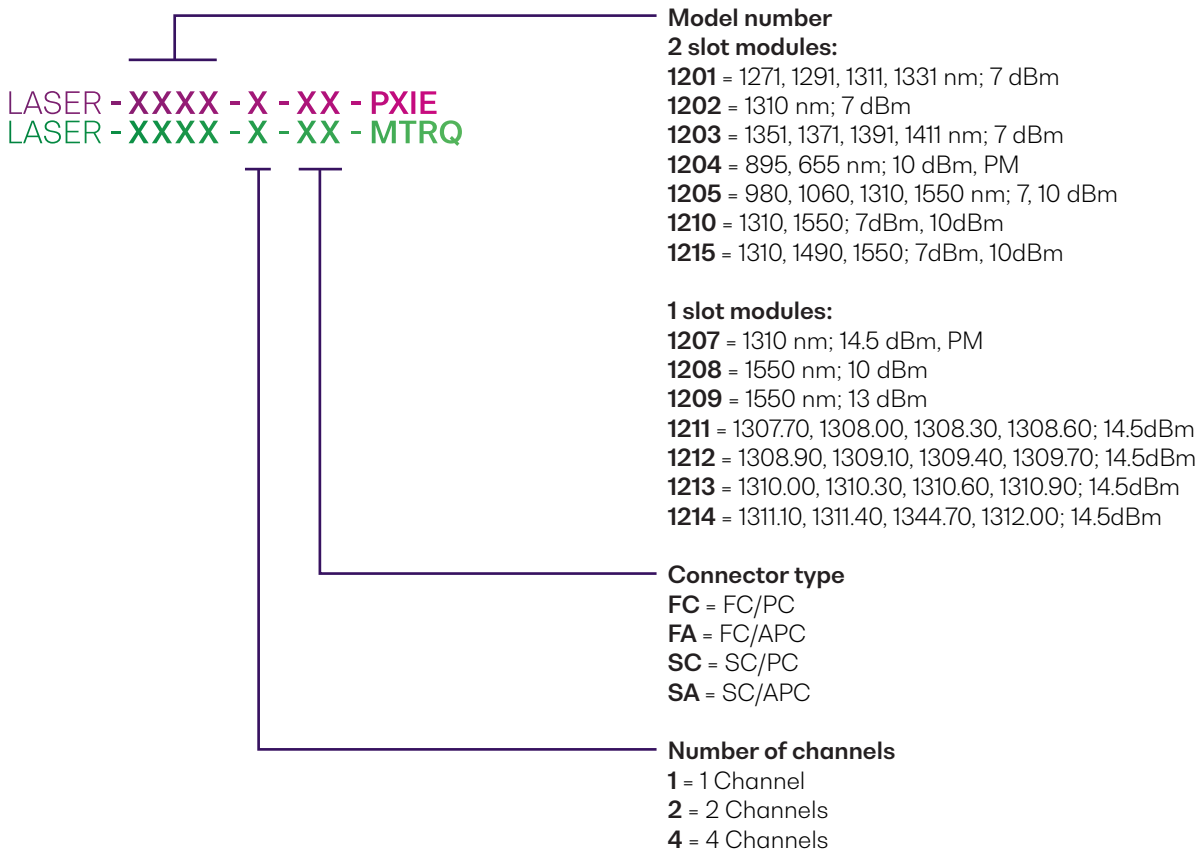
LASER - XXXX - X - XX - PXIE
LASER - XXXX - X - XX - MTRQ

Model number
2 slot modules:
1201 = 1271, 1291, 1311, 1331 nm; 7 dBm
1202 = 1310 nm; 7 dBm
1203 = 1351, 1371, 1391, 1411 nm; 7 dBm
1204 = 895, 655 nm; 10 dBm, PM
1205 = 980, 1060, 1310, 1550 nm; 7, 10 dBm
1210 = 1310, 1550; 7dBm, 10dBm
1215 = 1310, 1490, 1550; 7dBm, 10dBm

1 slot modules:
1207 = 1310 nm; 14.5 dBm, PM
1208 = 1550 nm; 10 dBm
1209 = 1550 nm; 13 dBm
1211 = 1307.70, 1308.00, 1308.30, 1308.60; 14.5dBm
1212 = 1308.90, 1309.10, 1309.40, 1309.70; 14.5dBm
1213 = 1310.00, 1310.30, 1310.60, 1310.90; 14.5dBm
1214 = 1311.10, 1311.40, 1344.70, 1312.00; 14.5dBm

Connector type
FC = FC/PC
FA = FC/APC
SC = SC/PC
SA = SC/APC

Number of channels
1 = 1 Channel
2 = 2 Channels
4 = 4 Channels